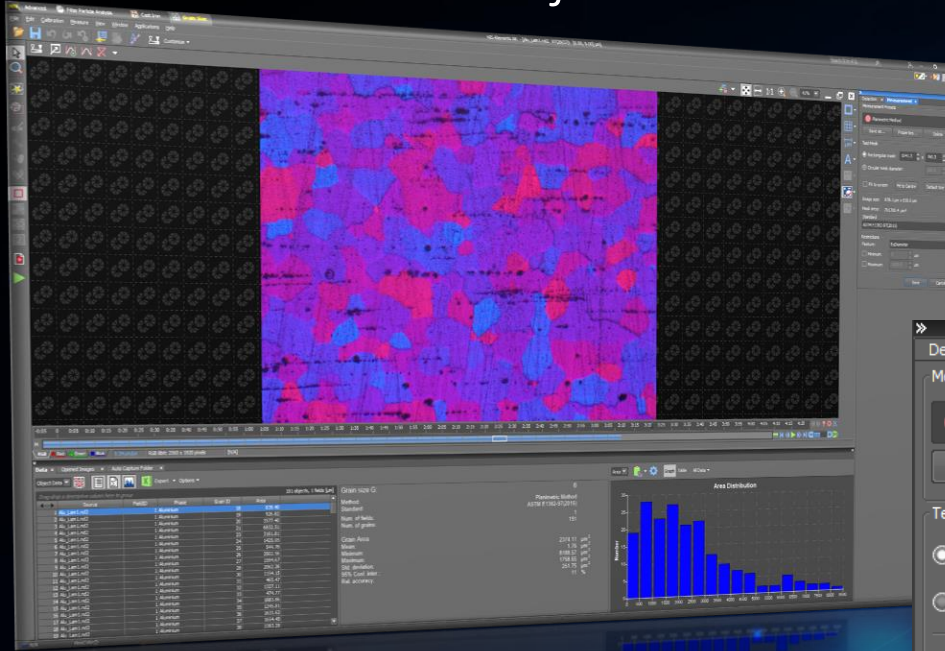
Advanced

Filter Particle Analysis

Edit

Calibration

Measure

View

Window

Applications

Help

Customize

Data

Opened Images

Auto Capture Folder

Object Data

Export

Options

Source

Field ID

Phase

Grain ID

Area

Al_Lam1.rvl2

1 Aluminium

Grain size G

Method

Planimetric Method

Standard

ASTM E1382-97(2015)

Num. of fields

Num. of grains

Grain Area

Mean

Minimum

Maximum

Std. deviation

95% Conf. Inter.

Rel. accuracy

Area Distribution

Number

De

M

Te